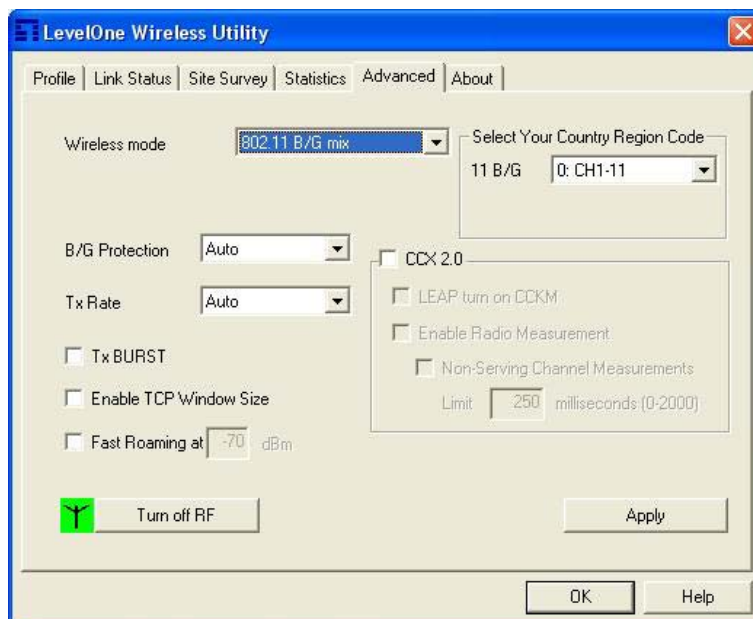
LevelOne Wireless Utility

Profile | Link Status | Site Survey | Statistics | Advanced | About

Wireless mode 802.11 B/G mix

Select Your Country Region Code
11 B/G 0: CH1-11

B/G Protection Auto

Tx Rate Auto

CCX 2.0
LEAP turn on CCKM
Enable Radio Measurement
Non-Serving Channel Measurements
Limit 250 milliseconds (0-2000)

Tx BURST

Enable TCP Window Size

Fast Roaming at -70 dBm

Turn off RF

Apply

OK

Help